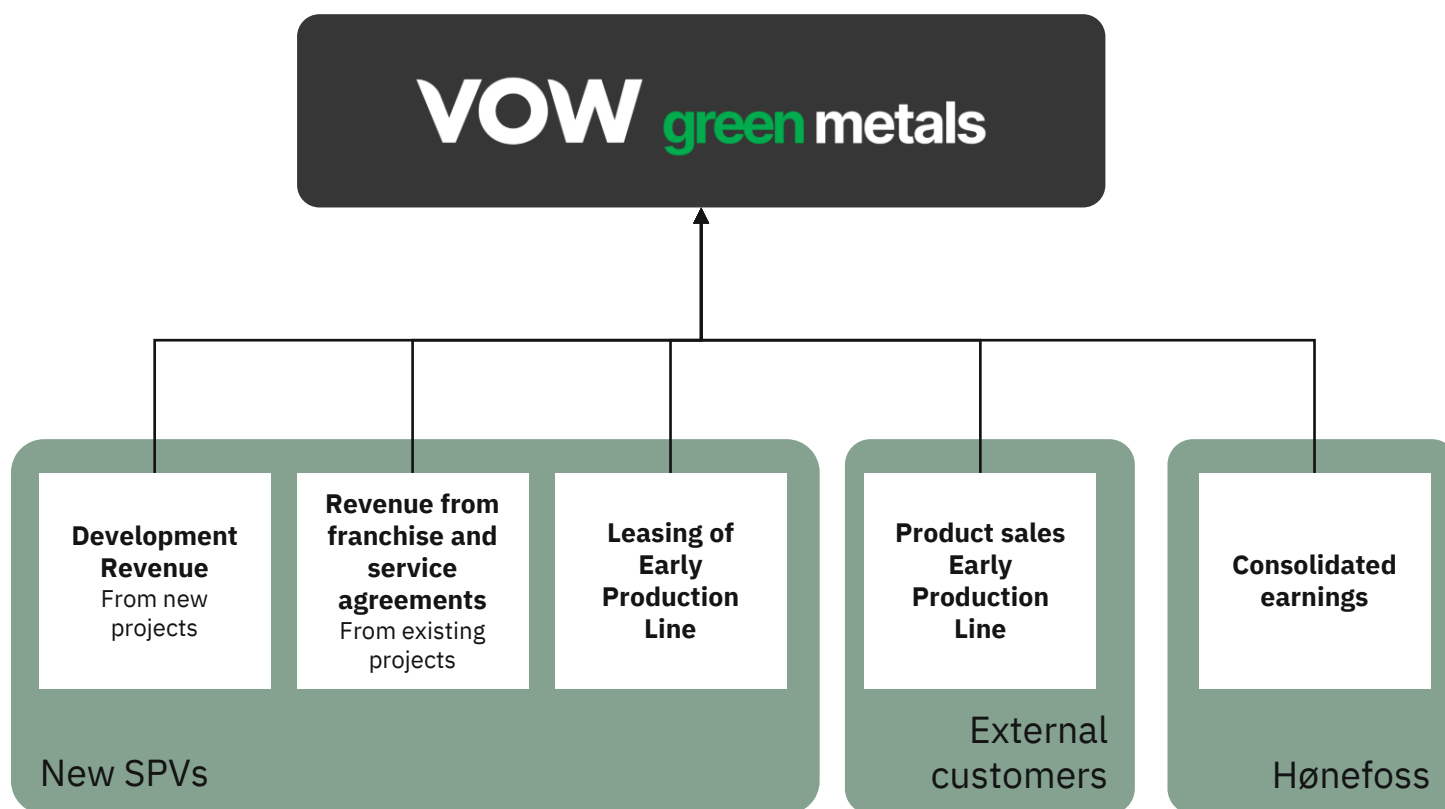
VOW green metals

Development Revenue
From new projects

Revenue from franchise and service agreements
From existing projects

Leasing of Early Production Line

New SPVs

Product sales Early Production Line

External customers

Consolidated earnings

Hønefoss